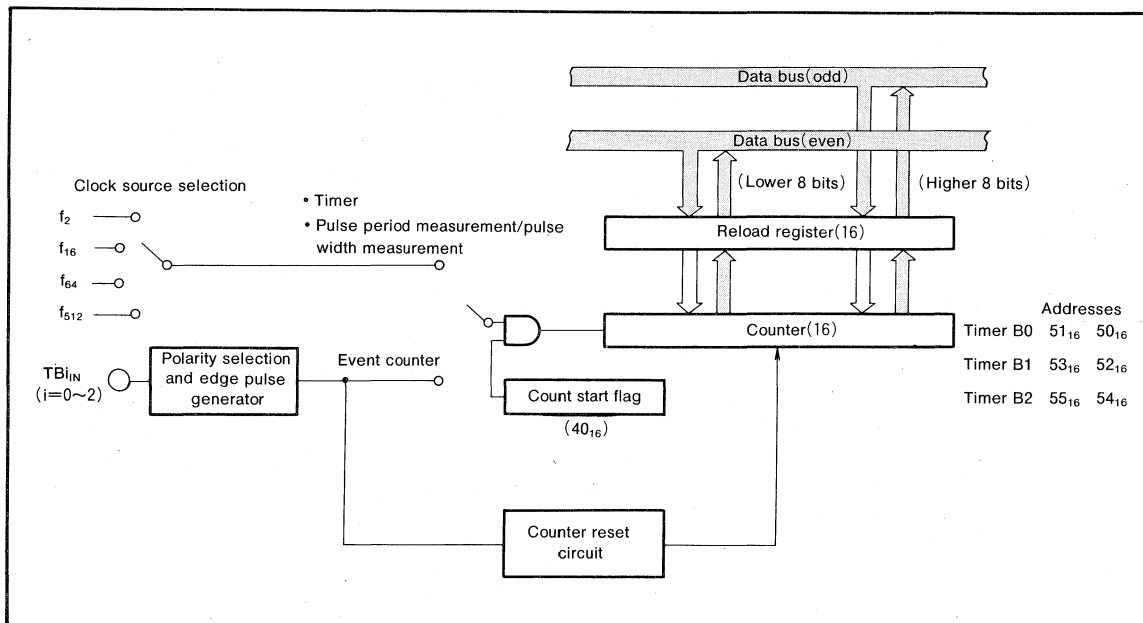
Data bus(odd)

Data bus(even)

Clock source selection

$f_2$

$f_{16}$

$f_{64}$

$f_{512}$

• Timer
• Pulse period measurement/pulse width measurement

(Lower 8 bits)

(Higher 8 bits)

Reload register(16)

Counter(16)

Addresses

| | | |
|---|---|---|
| Timer B0 | $51_{16}$ | $50_{16}$ |
| Timer B1 | $53_{16}$ | $52_{16}$ |
| Timer B2 | $55_{16}$ | $54_{16}$ |

$TBi_{IN}$
$(i=0\sim2)$

Polarity selection and edge pulse generator

Event counter

Count start flag

$(40_{16})$

Counter reset circuit